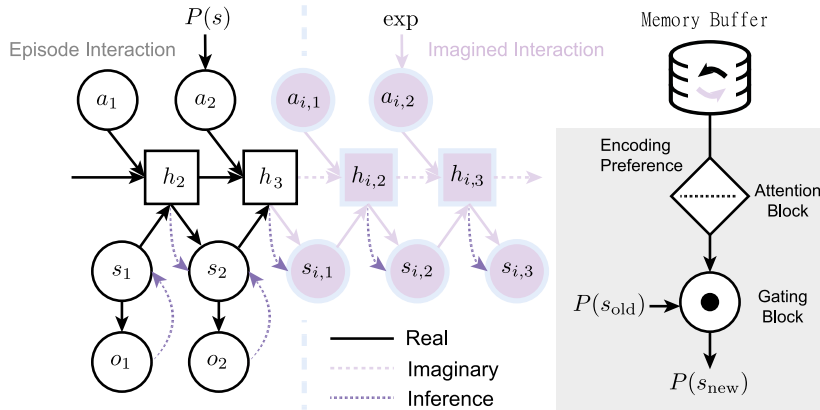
$P(s)$

Episode Interaction

$a_1$

$a_2$

$h_2$

$h_3$

$s_1$

$s_2$

$o_1$

$o_2$

exp

Imagined Interaction

$a_{i,1}$

$a_{i,2}$

$h_{i,2}$

$h_{i,3}$

$s_{i,1}$

$s_{i,2}$

$s_{i,3}$

Real

Imaginary

Inference

Memory Buffer

Encoding Preference

Attention Block

$P(s_{\text{old}})$

Gating Block

$P(s_{\text{new}})$